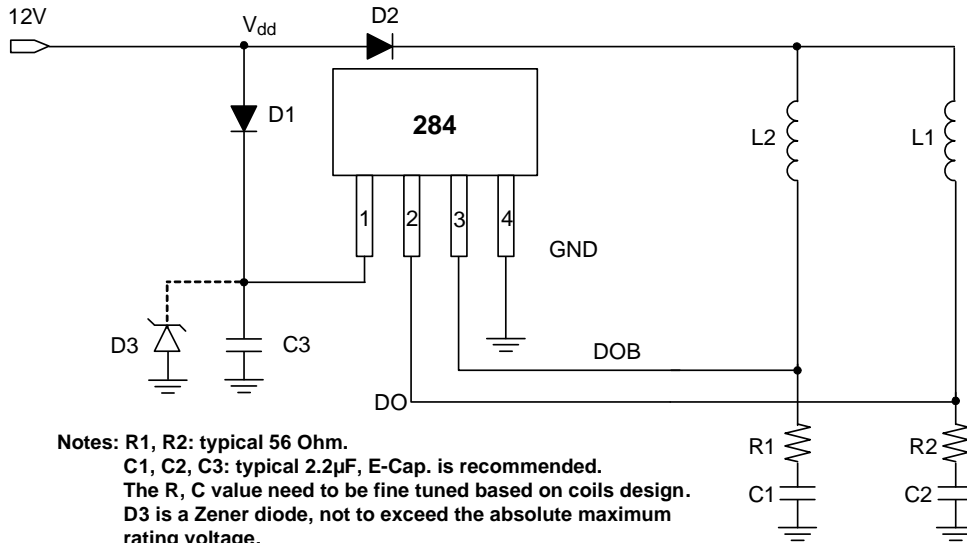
12V

$V_{dd}$

D2

D1

284

L2

L1

1 2 3 4

GND

D3

C3

DOB

DO

Notes: R1, R2: typical 56 Ohm.
C1, C2, C3: typical 2.2μF, E-Cap. is recommended.
The R, C value need to be fine tuned based on coils design.
D3 is a Zener diode, not to exceed the absolute maximum rating voltage.

R1

C1

R2

C2